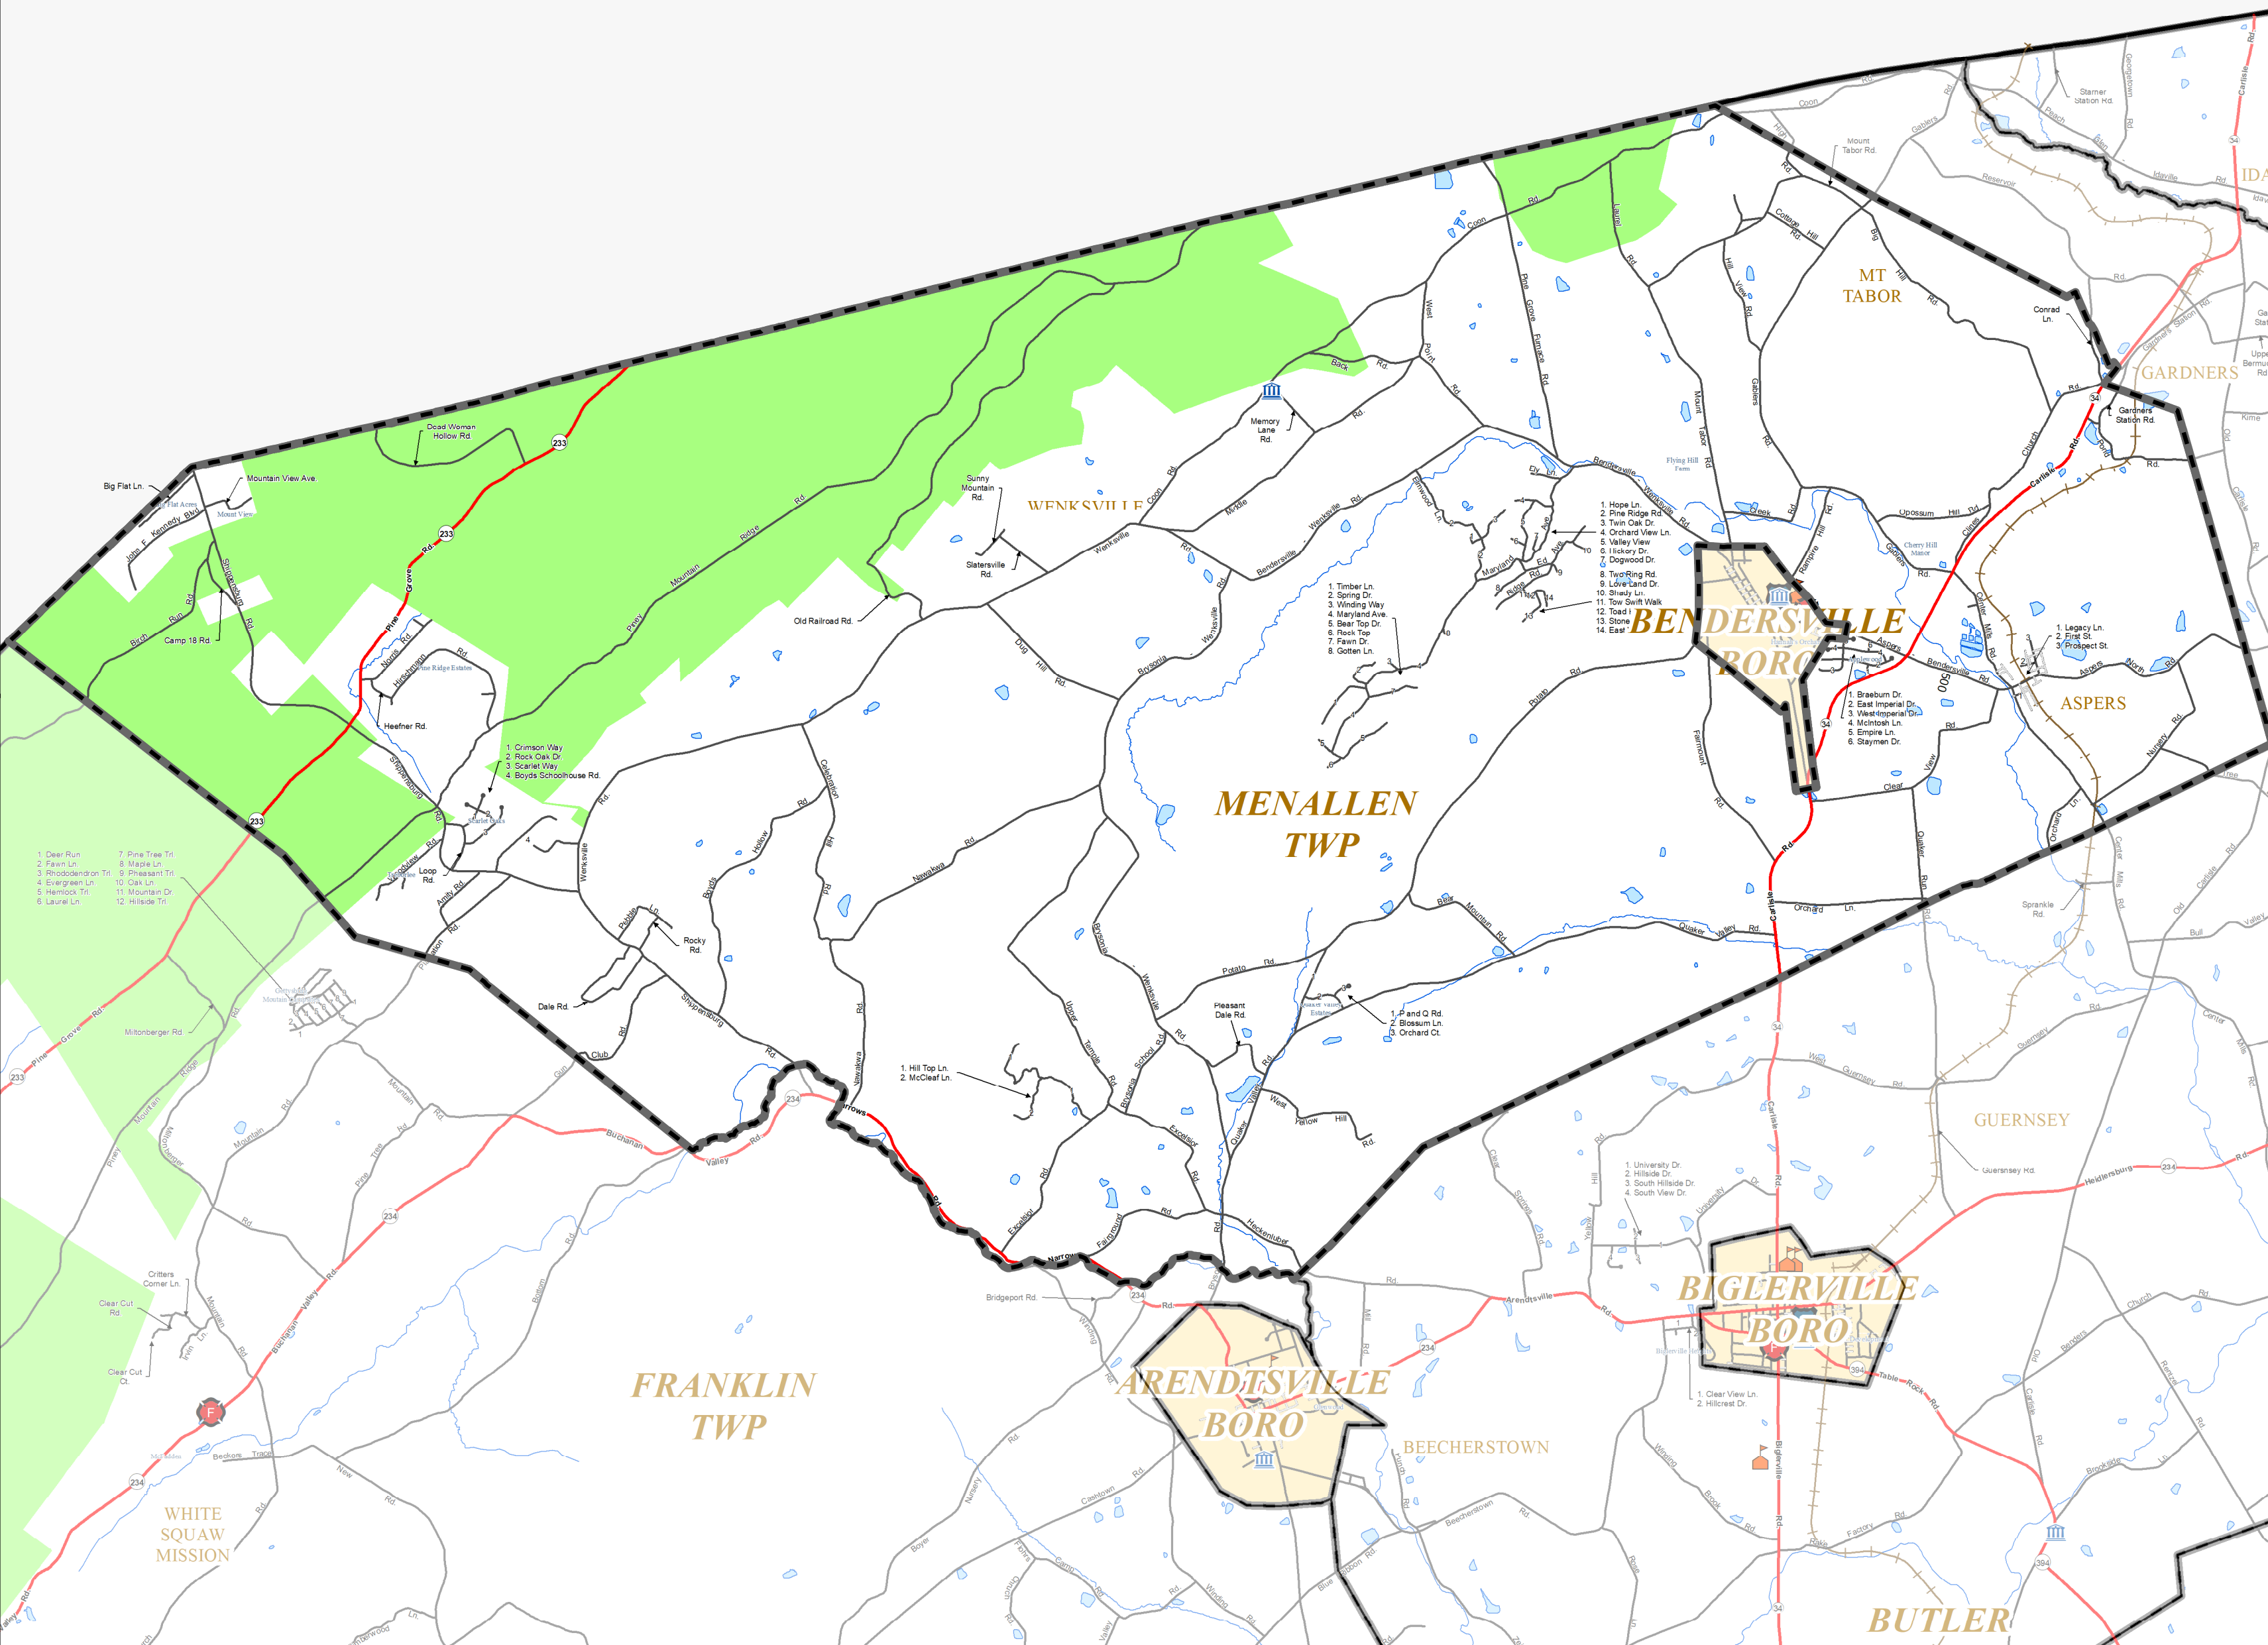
MENALLEN TWP

BENDERSVILLE BORO

MT TABOR

GARDNERS

ASPERS

WENKSVILLE

GUERNSEY

FRANKLIN TWP

ARENDTSVILLE BORO

BIGLERVILLE BORO

BEECHERSTOWN

WHITE SQUAW MISSION

BUTLER

Big Flat Ln.
Mountain View Ave.
Dead Woman Hollow Rd.
Camp 18 Rd.
Heefner Rd.
Sunny Mountain Rd.
Slatersville Rd.
Old Railroad Rd.
Memory Lane Rd.
Conrad Ln.
Gardners Station Rd.
Starner Station Rd.
Mount Tabor Rd.
Dale Rd.
Rocky Rd.
Loop Rd.
Pleasant Dale Rd.
Miltonberger Rd.
Bridgeport Rd.
Critters Corner Ln.
Clear Cut Rd.
Clear Cut Ct.

1. Crimson Way
2. Rock Oak Dr
3. Scarlet Way
4. Boyds Schoolhouse Rd.

1. Timber Ln.
2. Spring Dr.
3. Winding Way
4. Maryland Ave.
5. Bear Top Dr.
6. Rock Top
7. Fawn Dr.
8. Gotten Ln.

1. Hope Ln.
2. Pine Ridge Rd.
3. Twin Oak Dr.
4. Orchard View Ln.
5. Valley View
6. Hickory Dr.
7. Dogwood Dr.
8. Two Ring Rd.
9. Love Land Dr.
10. Shady Ln.
11. Tow Swift Walk
12. Toad
13. Stone
14. East

1. Legacy Ln.
2. First St.
3. Prospect St.

1. Braeburn Dr.
2. East Imperial Dr.
3. West Imperial Dr.
4. McIntosh Ln.
5. Empire Ln.
6. Staymen Dr.

1. Deer Run
2. Fawn Ln
3. Rhododendron Trl.
4. Evergreen Ln
5. Hemlock Trl
6. Laurel Ln
7. Pine Tree Trl
8. Maple Ln
9. Pheasant Trl
10. Oak Ln
11. Mountain Dr.
12. Hillside Trl

1. Hill Top Ln.
2. McCleaf Ln.

1. P and Q Rd.
2. Blossum Ln.
3. Orchard Ct.

1. University Dr.
2. Hillside Dr.
3. South Hillside Dr.
4. South View Dr.

1. Clear View Ln.
2. Hillcrest Dr.

233
234
34
394